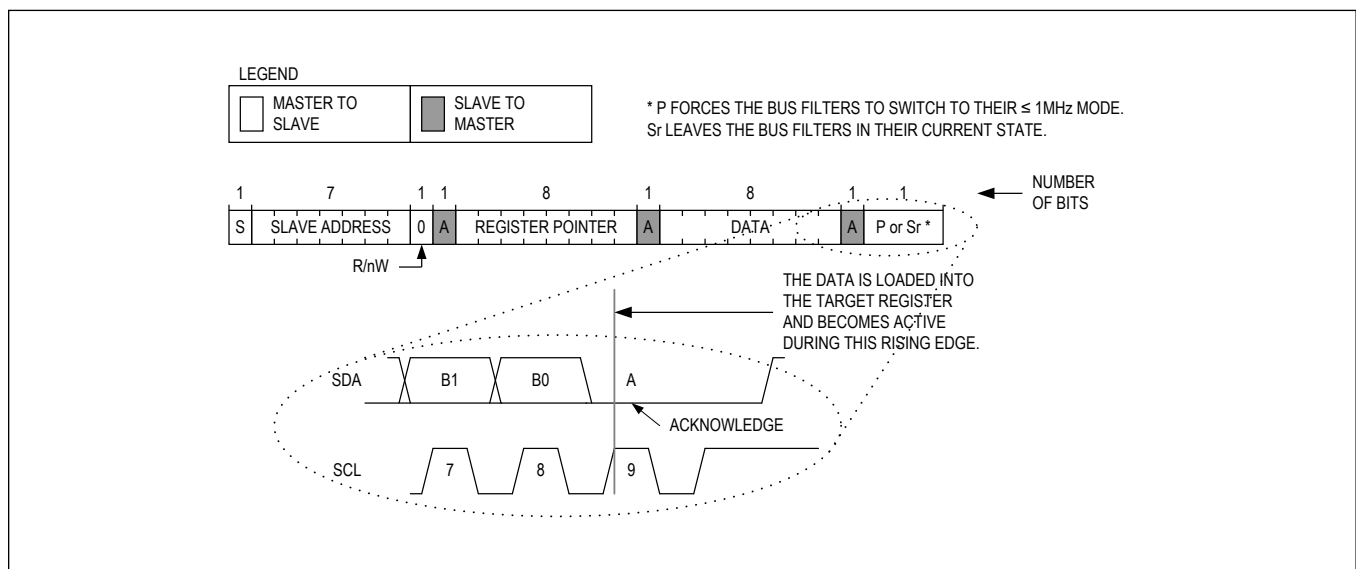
LEGEND

MASTER TO SLAVE

SLAVE TO MASTER

* P FORCES THE BUS FILTERS TO SWITCH TO THEIR ≤ 1MHz MODE. Sr LEAVES THE BUS FILTERS IN THEIR CURRENT STATE.

| 1 | 7 | 1 | 1 | 8 | 1 | 8 | 1 | 1 |
|---|---|---|---|---|---|---|---|---|
| S | SLAVE ADDRESS | 0 | A | REGISTER POINTER | A | DATA | A | P or Sr * |

NUMBER OF BITS

R/nW

THE DATA IS LOADED INTO THE TARGET REGISTER AND BECOMES ACTIVE DURING THIS RISING EDGE.

SDA

B1

B0

A

ACKNOWLEDGE

SCL

7

8

9